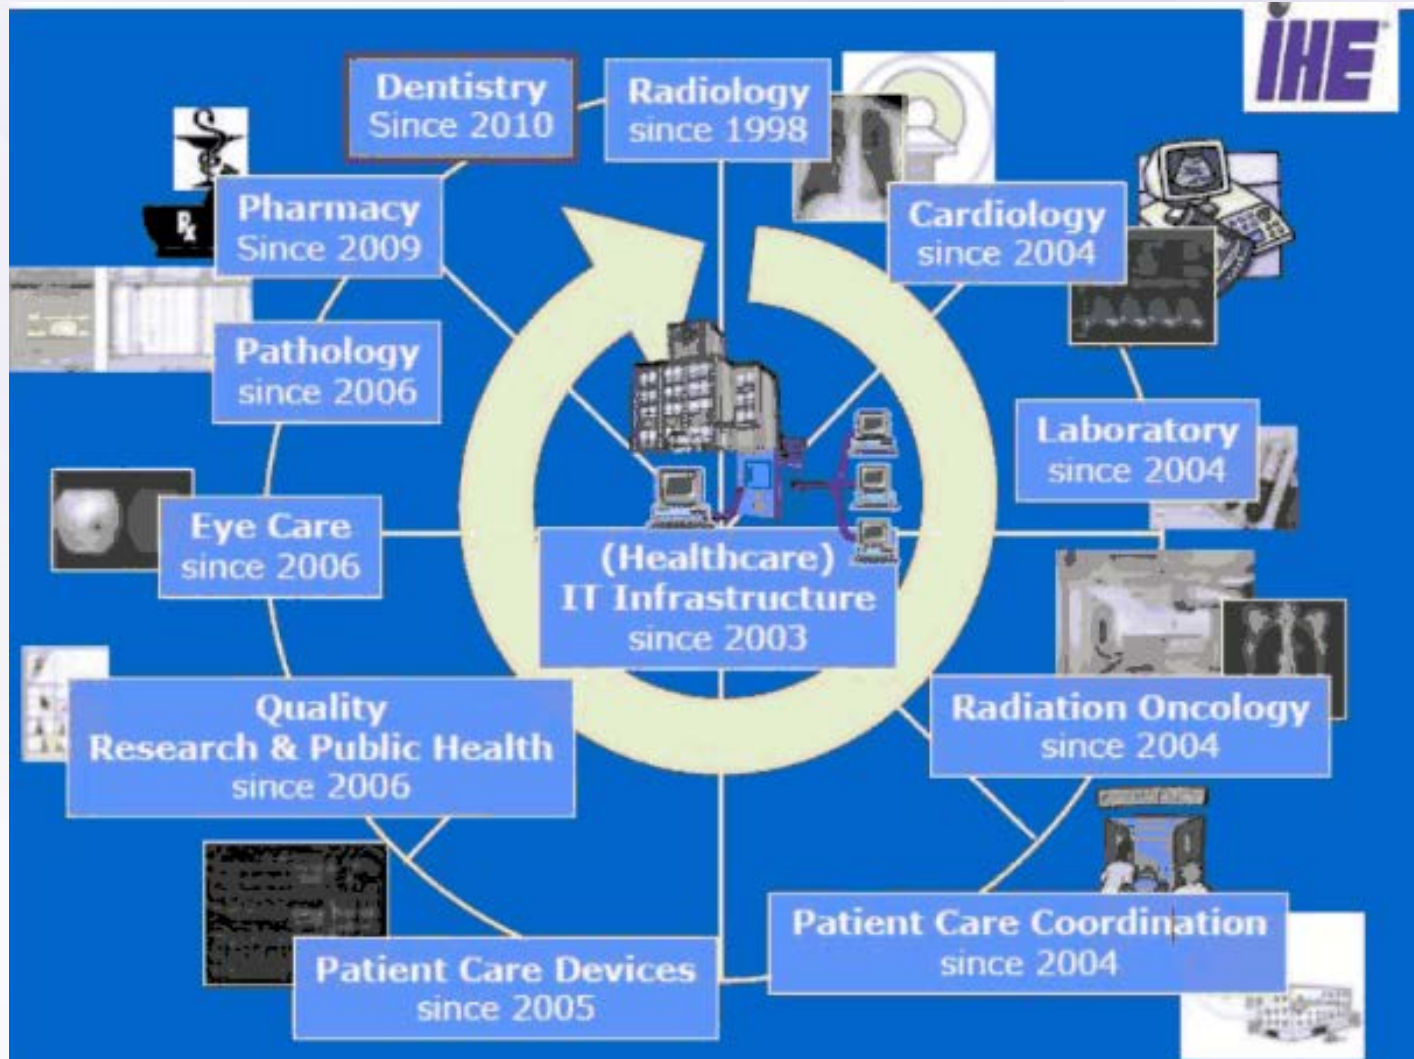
IHE

Dentistry
Since 2010

Radiology
since 1998

Cardiology
since 2004

Pharmacy
Since 2009

Pathology
since 2006

Laboratory
since 2004

Eye Care
since 2006

(Healthcare)
IT Infrastructure
since 2003

Radiation Oncology
since 2004

Quality
Research & Public Health
since 2006

Patient Care Coordination
since 2004

Patient Care Devices
since 2005